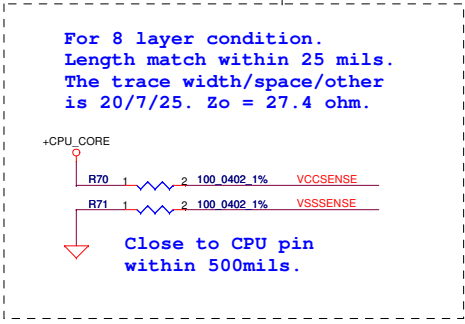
For 8 layer condition.
Length match within 25 mils.
The trace width/space/other
is 20/7/25. Zo = 27.4 ohm.

+CPU_CORE

R70 1 2 100_0402_1% VCCSENSE

R71 1 2 100_0402_1% VSSSENSE

Close to CPU pin
within 500mils.